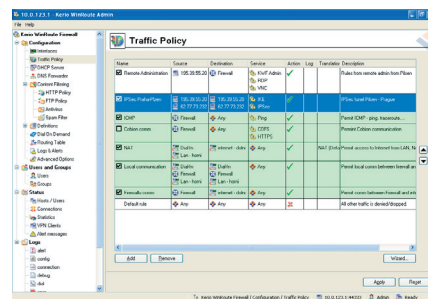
10.0.1.23:1 - Kerio WinRoute Admin

File Help

Kerio WinRoute Firewall
Configuration
Interfaces
Traffic Policy
DHCP Server
DNS Forwarder
Content Filtering
HTTP Policy
FTP Policy
Antivirus
Spam Filter
Definitions
Dial On Demand
Routing Table
Logs & Alerts
Advanced Options
Users and Groups
Users
Groups
Status
Hosts / Users
Connections
Statistics
VPN Clients
Alert messages
Logs
alert
config
connection
debug
dial

Traffic Policy

| Name | Source | Destination | Service | Action | Log | Translation | Description |
|---|---|---|---|---|---|---|---|
| Remote Administration | 195.39.55.20 | Firewall | Kerio Admin RDP VNC | ✓ | | | Rules from remote admin from Pilsen |
| IPSec Pilsen-Prague | 195.39.55.20 62.77.75.210 | 195.39.55.20 62.77.75.210 | IKE IPSec | ✓ | | | IPSec tunnel Pilsen - Prague |
| ICMP | Firewall | Any | Ping | ✓ | | | Permit ICMP - ping, traceroute... |
| Cobian comm | Firewall | Any | CORS HTTPS | ✓ | | | Permit Cobian communication |
| NAT | DialIn Lan - home | Internet - dials | Any | ✓ | | NAT (Defa... | Permit access to Internet from LAN, N... |
| Local communication | DialIn Firewall Lan - home | DialIn Firewall Lan - home | Any | ✓ | | | Permit local comm between firewall an... |
| Firewall comm | Firewall | Internet - dials | Any | ✓ | | | Permit comm between Firewall and ext... |
| Default rule | Any | Any | Any | ✗ | | | All other traffic is denied/dropped. |

Add Remove Wizard...

Apply Reset

Kerio WinRoute Firewall / Configuration / Traffic Policy 10.0.1.23:44333 Admin Ready